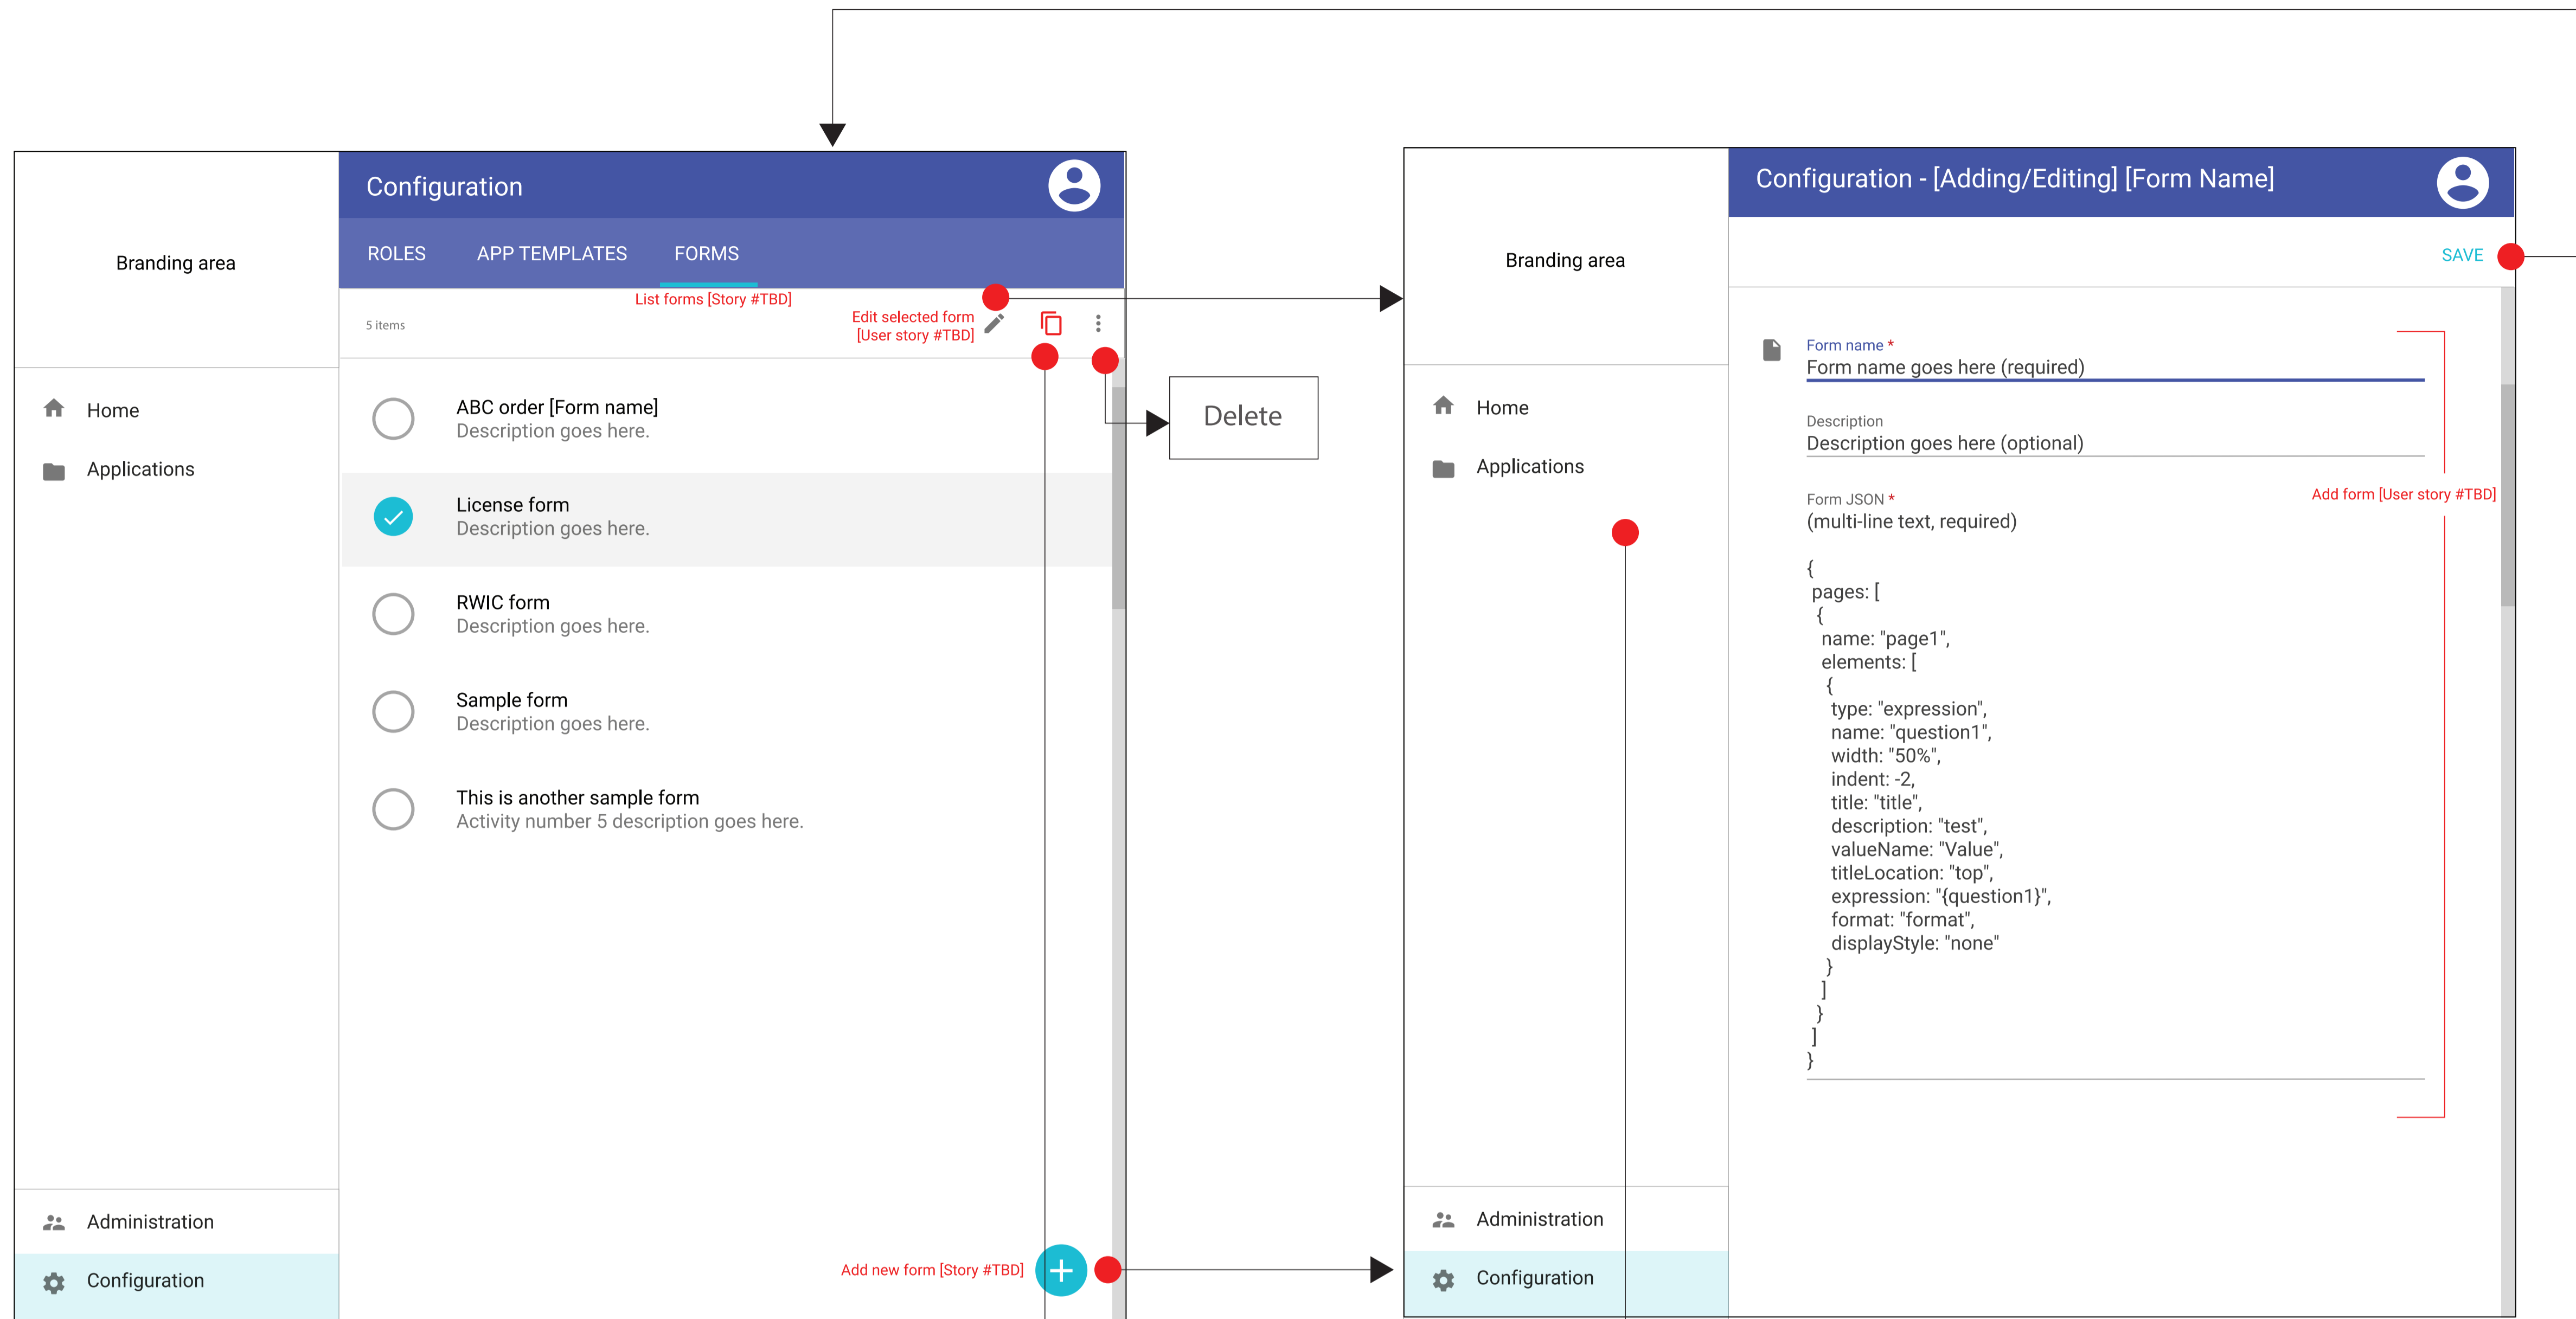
Branding area

Configuration

ROLES APP TEMPLATES FORMS

List forms [Story #TBD]

Edit selected form [User story #TBD]

5 items

ABC order [Form name]
Description goes here.

License form
Description goes here.

RWIC form
Description goes here.

Sample form
Description goes here.

This is another sample form
Activity number 5 description goes here.

Delete

Home

Applications

Administration

Configuration

Add new form [Story #TBD]

Configuration - [Adding/Editing] [Form Name]

Branding area

SAVE

Form name *
Form name goes here (required)

Description
Description goes here (optional)

Add form [User story #TBD]

Form JSON *
(multi-line text, required)

{
pages: [
{
name: "page1",
elements: [
{
type: "expression",
name: "question1",
width: "50%",
indent: -2,
title: "title",
description: "test",
valueName: "Value",
titleLocation: "top",
expression: "{question1}",
format: "format",
displayStyle: "none"
}
]
}
]
}

Home

Applications

Administration

Configuration